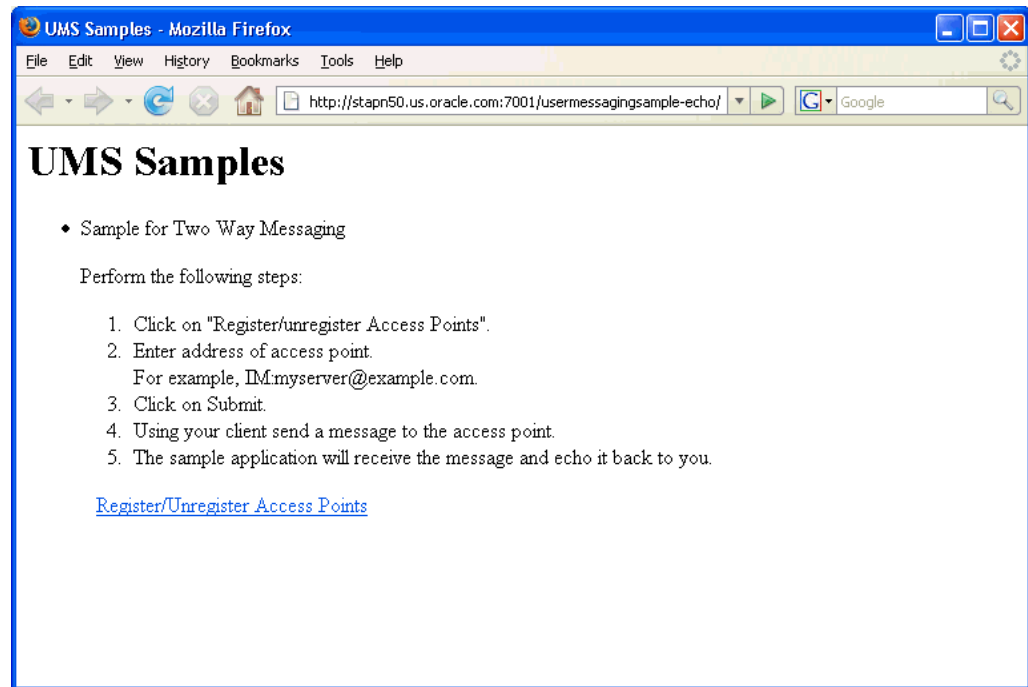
UMS Samples - Mozilla Firefox

File Edit View History Bookmarks Tools Help

http://stapn50.us.oracle.com:7001/usermessagingsample-echo/

Google

# UMS Samples

- Sample for Two Way Messaging

Perform the following steps:

1. Click on "Register/unregister Access Points".
2. Enter address of access point.
For example, IM:myserver@example.com.
3. Click on Submit.
4. Using your client send a message to the access point.
5. The sample application will receive the message and echo it back to you.

Register/Unregister Access Points